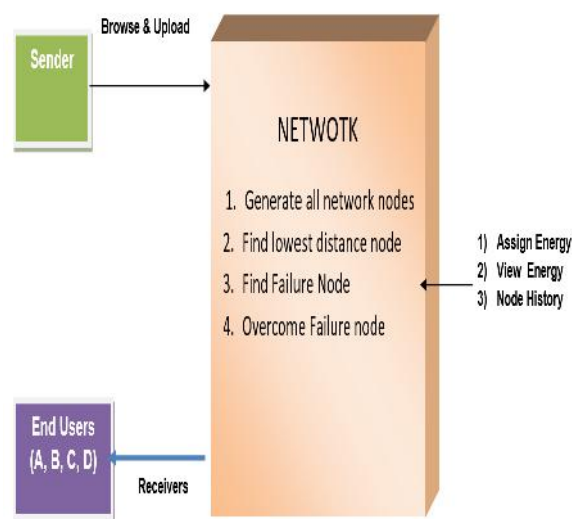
Browse & Upload

Sender

NETWOTK

1. Generate all network nodes
2. Find lowest distance node
3. Find Failure Node
4. Overcome Failure node

1) Assign Energy
2) View Energy
3) Node History

End Users (A, B, C, D)

Receivers